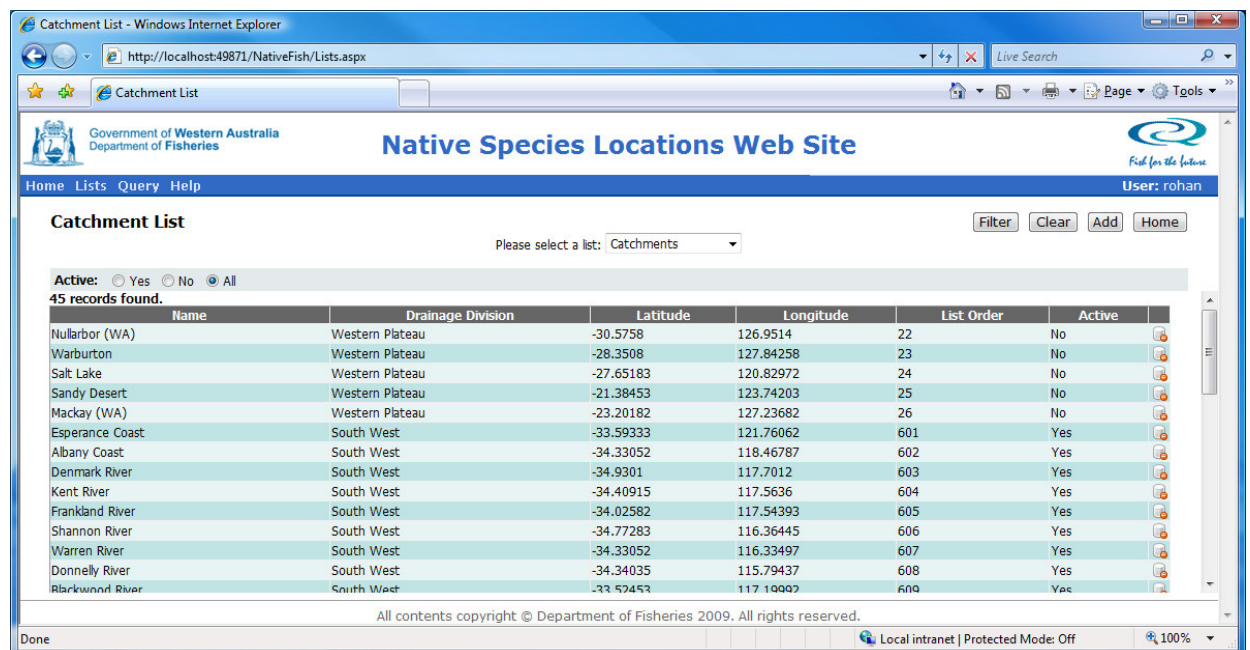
Catchment List - Windows Internet Explorer

http://localhost:49871/NativeFish/Lists.aspx

Live Search

Catchment List

Page ▾ Tools ▾

Government of Western Australia
Department of Fisheries

Native Species Locations Web Site

Fish for the future

Home Lists Query Help

User: rohan

Catchment List

Filter Clear Add Home

Please select a list: Catchments

Active: Yes No All

45 records found.

| Name | Drainage Division | Latitude | Longitude | List Order | Active |
|---|---|---|---|---|---|
| Nullarbor (WA) | Western Plateau | -30.5758 | 126.9514 | 22 | No |
| Warburton | Western Plateau | -28.3508 | 127.84258 | 23 | No |
| Salt Lake | Western Plateau | -27.65183 | 120.82972 | 24 | No |
| Sandy Desert | Western Plateau | -21.38453 | 123.74203 | 25 | No |
| Mackay (WA) | Western Plateau | -23.20182 | 127.23682 | 26 | No |
| Esperance Coast | South West | -33.59333 | 121.76062 | 601 | Yes |
| Albany Coast | South West | -34.33052 | 118.46787 | 602 | Yes |
| Denmark River | South West | -34.9301 | 117.7012 | 603 | Yes |
| Kent River | South West | -34.40915 | 117.5636 | 604 | Yes |
| Frankland River | South West | -34.02582 | 117.54393 | 605 | Yes |
| Shannon River | South West | -34.77283 | 116.36445 | 606 | Yes |
| Warren River | South West | -34.33052 | 116.33497 | 607 | Yes |
| Donnelly River | South West | -34.34035 | 115.79437 | 608 | Yes |
| Blackwood River | South West | -33.52453 | 117.19992 | 609 | Yes |

All contents copyright © Department of Fisheries 2009. All rights reserved.

Done

Local intranet | Protected Mode: Off

100%